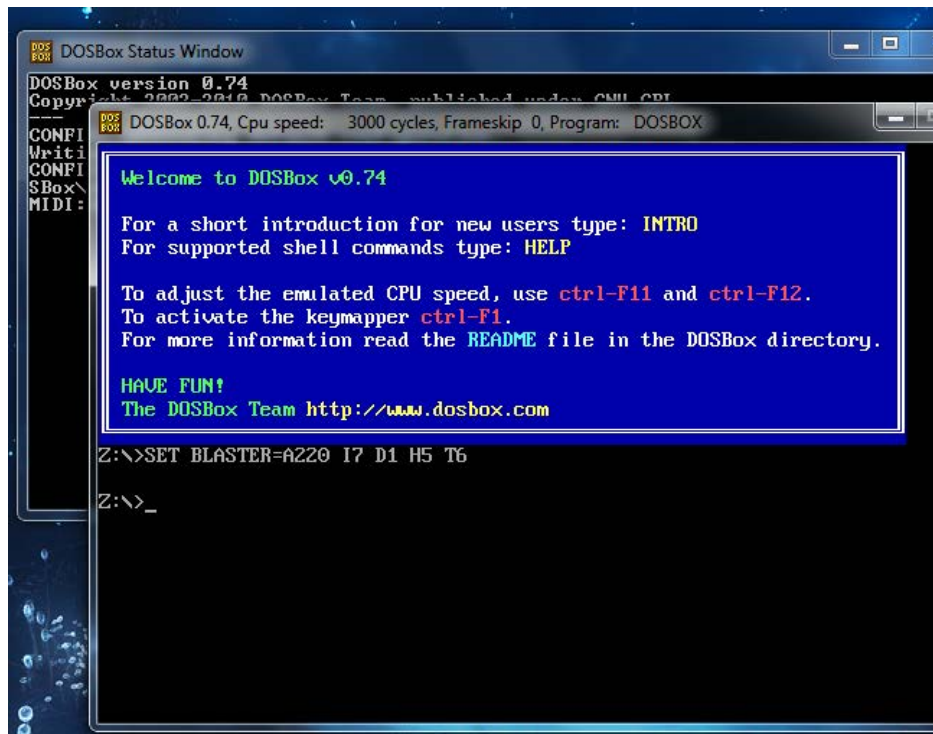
DOSBox Status Window

DOSBox version 0.74
Copyright 2002-2010 DOSBox Team, published under GNU GPL
---
CONFI
Writi
CONFI
SBox\
MIDI:

DOSBox 0.74, Cpu speed: 3000 cycles, Frameskip 0, Program: DOSBOX

Welcome to DOSBox v0.74

For a short introduction for new users type: INTRO
For supported shell commands type: HELP

To adjust the emulated CPU speed, use ctrl-F11 and ctrl-F12.
To activate the keymapper ctrl-F1.
For more information read the README file in the DOSBox directory.

HAVE FUN!
The DOSBox Team http://www.dosbox.com

Z:\>SET BLASTER=A220 I7 D1 H5 T6

Z:\>_